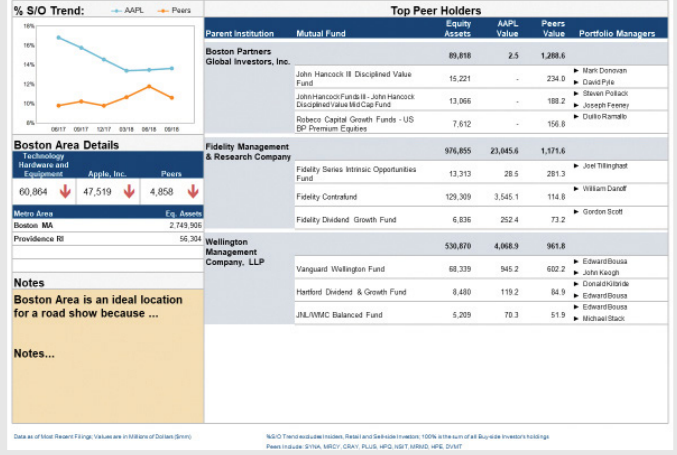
% S/O Trend: AAPL Peers

16%
14%
12%
10%
8%
06/17 09/17 12/17 03/18 06/18 09/18

Boston Area Details

| Technology Hardware and Equipment | Apple, Inc. | Peers |
|---|---|---|
| 60,864 | 47,519 | 4,858 |

| Metro Area | Eq. Assets |
|---|---|
| Boston MA | 2,749,906 |
| Providence RI | 56,304 |

Notes

Boston Area is an ideal location for a road show because ...

Notes...

Top Peer Holders

| Parent Institution | Mutual Fund | Equity Assets | AAPL Value | Peers Value | Portfolio Managers |
|---|---|---|---|---|---|
| Boston Partners Global Investors, Inc. | | 89,818 | 2.5 | 1,288.6 | |
| | John Hancock III Disciplined Value Fund | 15,221 | - | 234.0 | Mark Donovan, David Pyle |
| | John Hancock Funds III - John Hancock Disciplined Value Mid Cap Fund | 13,066 | - | 188.2 | Steven Pollack, Joseph Feeney |
| | Robeco Capital Growth Funds - US BP Premium Equities | 7,612 | - | 156.8 | Duilio Ramallo |
| Fidelity Management & Research Company | | 976,855 | 23,045.6 | 1,171.6 | |
| | Fidelity Series Intrinsic Opportunities Fund | 13,313 | 28.5 | 281.3 | Joel Tillinghast |
| | Fidelity Contrafund | 129,309 | 3,545.1 | 114.8 | William Danoff |
| | Fidelity Dividend Growth Fund | 6,836 | 252.4 | 73.2 | Gordon Scott |
| Wellington Management Company, LLP | | 530,870 | 4,068.9 | 961.8 | |
| | Vanguard Wellington Fund | 68,339 | 945.2 | 602.2 | Edward Bousa, John Keogh |
| | Hartford Dividend & Growth Fund | 8,480 | 119.2 | 84.9 | Donald Kilbride, Edward Bousa |
| | JNL/WMC Balanced Fund | 5,209 | 70.3 | 51.9 | Edward Bousa, Michael Stack |

Data as of Most Recent Filings; Values are in Millions of Dollars ($mm)

%S/O Trend excludes Insiders, Retail and Sellside investors; 100% is the sum of all Buy-side investor holdings
Peers include: SYNA, MRCY, CRAY, PLUS, HPQ, NSIT, MRMD, HPE, DVMT